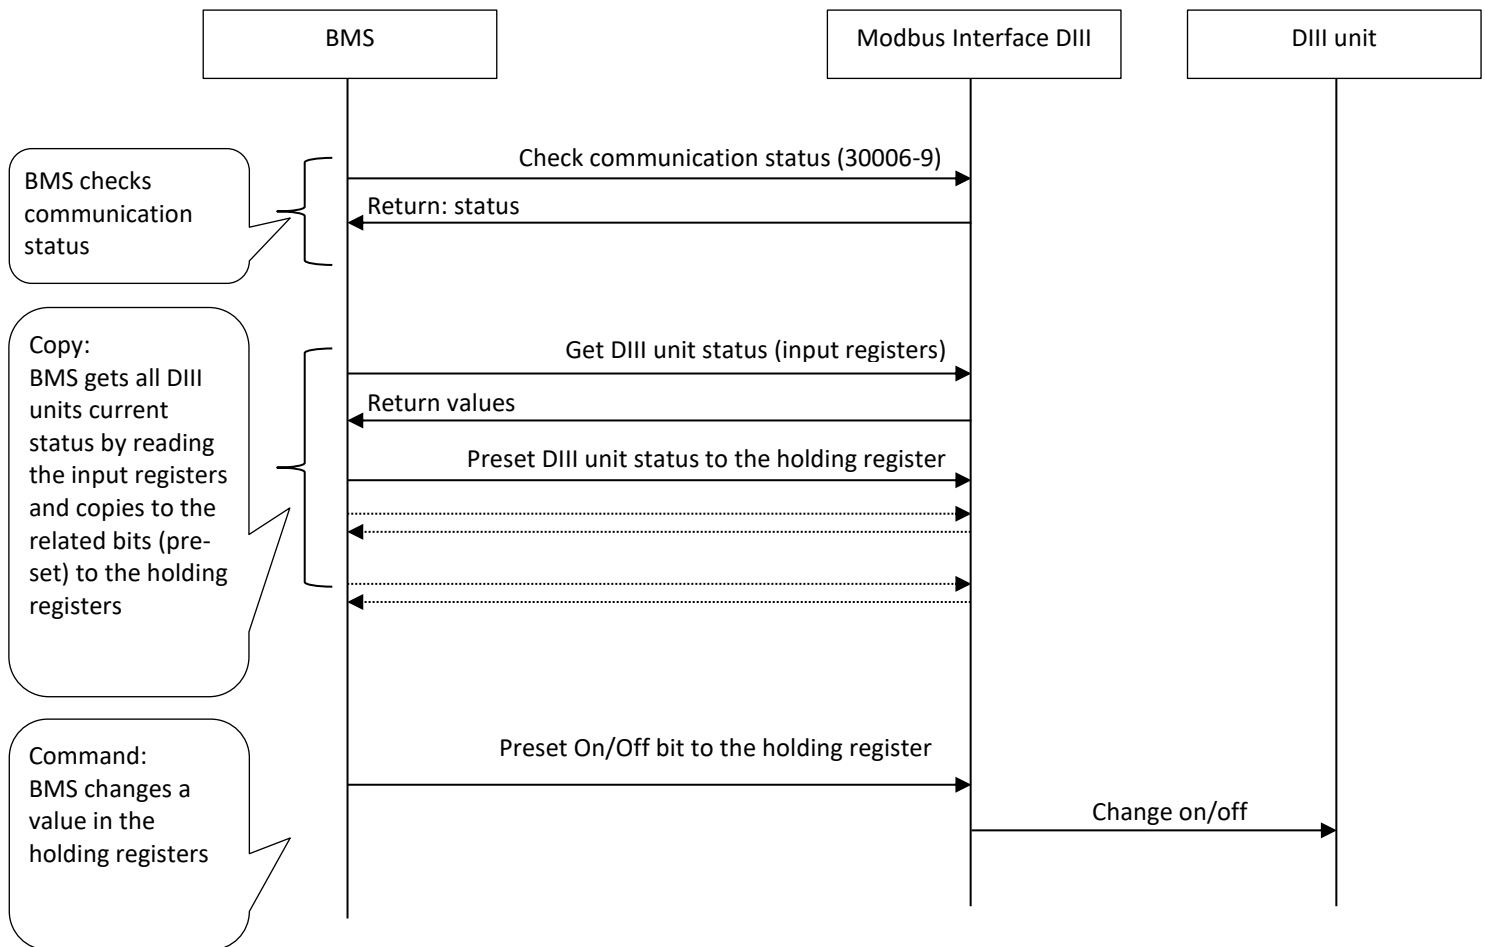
BMS

Modbus Interface DIII

DIII unit

BMS checks communication status

Check communication status (30006-9)

Return: status

Copy:
BMS gets all DIII units current status by reading the input registers and copies to the related bits (pre-set) to the holding registers

Get DIII unit status (input registers)

Return values

Preset DIII unit status to the holding register

Command:
BMS changes a value in the holding registers

Preset On/Off bit to the holding register

Change on/off